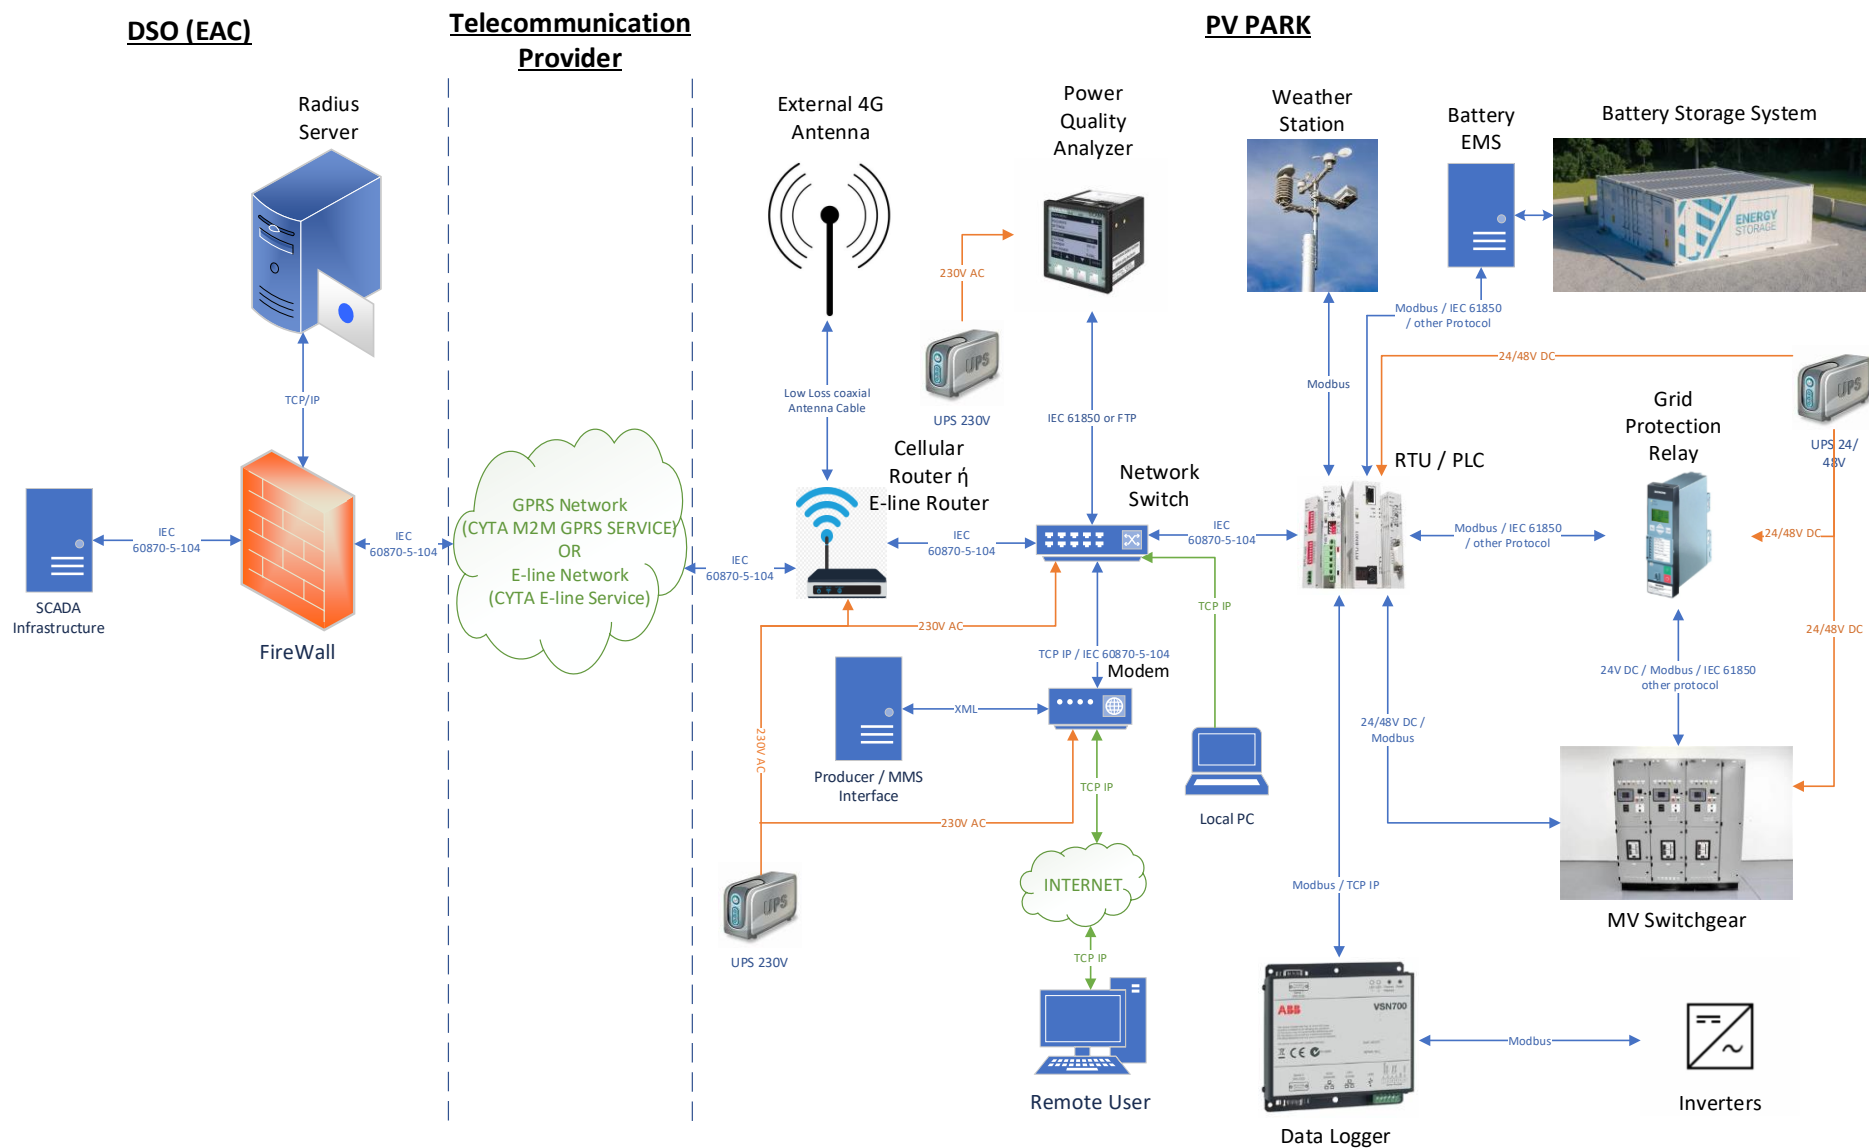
DSO (EAC)

Telecommunication Provider

PV PARK

Radius Server

TCP/IP

IEC 60870-5-104

SCADA Infrastructure

FireWall

IEC 60870-5-104

GPRS Network (CYTA M2M GPRS SERVICE) OR E-line Network (CYTA E-line Service)

IEC 60870-5-104

External 4G Antenna

Low Loss coaxial Antenna Cable

Cellular Router ή E-line Router

230V AC

UPS 230V

Power Quality Analyzer

IEC 61850 or FTP

IEC 60870-5-104

Network Switch

IEC 60870-5-104

TCP IP

230V AC

TCP IP / IEC 60870-5-104

Modem

XML

Producer / MMS Interface

230V AC

230V AC

TCP IP

Local PC

UPS 230V

INTERNET

TCP IP

Remote User

Weather Station

Modbus

Battery EMS

Modbus / IEC 61850 / other Protocol

Battery Storage System

ENERGY STORAGE

24/48V DC

UPS 24/ 48V

RTU / PLC

Grid Protection Relay

Modbus / IEC 61850 / other Protocol

24/48V DC

24/48V DC

24V DC / Modbus / IEC 61850 other protocol

24/48V DC / Modbus

MV Switchgear

Modbus / TCP IP

ABB

VSN700

Data Logger

Modbus

Inverters